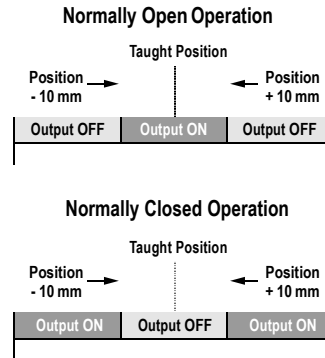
Normally Open Operation

Taught Position

Position - 10 mm

Position + 10 mm

| Output OFF | Output ON | Output OFF |
|---|---|---|

Normally Closed Operation

Taught Position

Position - 10 mm

Position + 10 mm

| Output ON | Output OFF | Output ON |
|---|---|---|